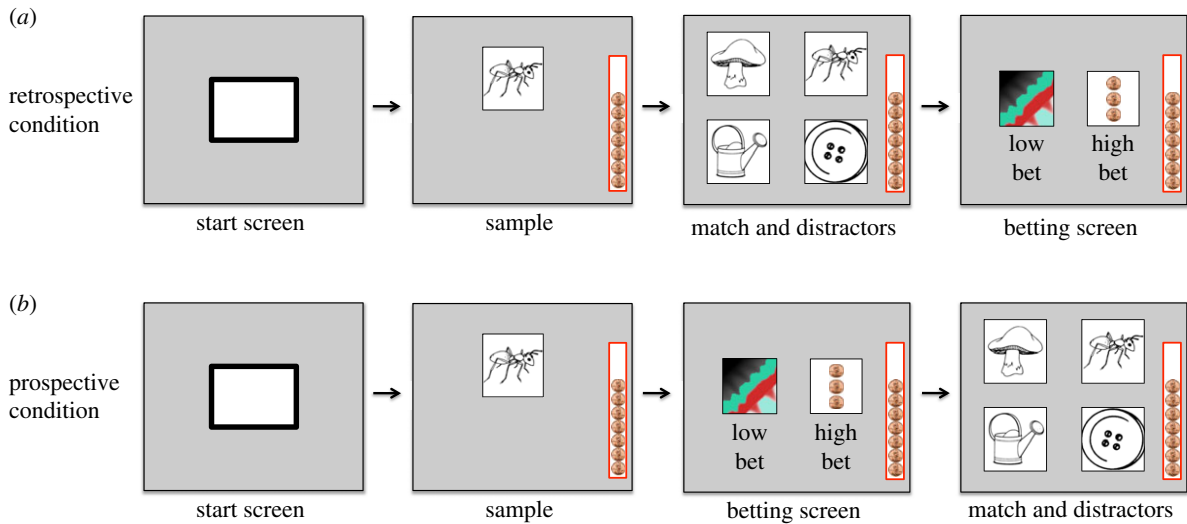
(a)

retrospective condition

low bet

high bet

start screen

sample

match and distractors

betting screen

(b)

prospective condition

low bet

high bet

start screen

sample

betting screen

match and distractors